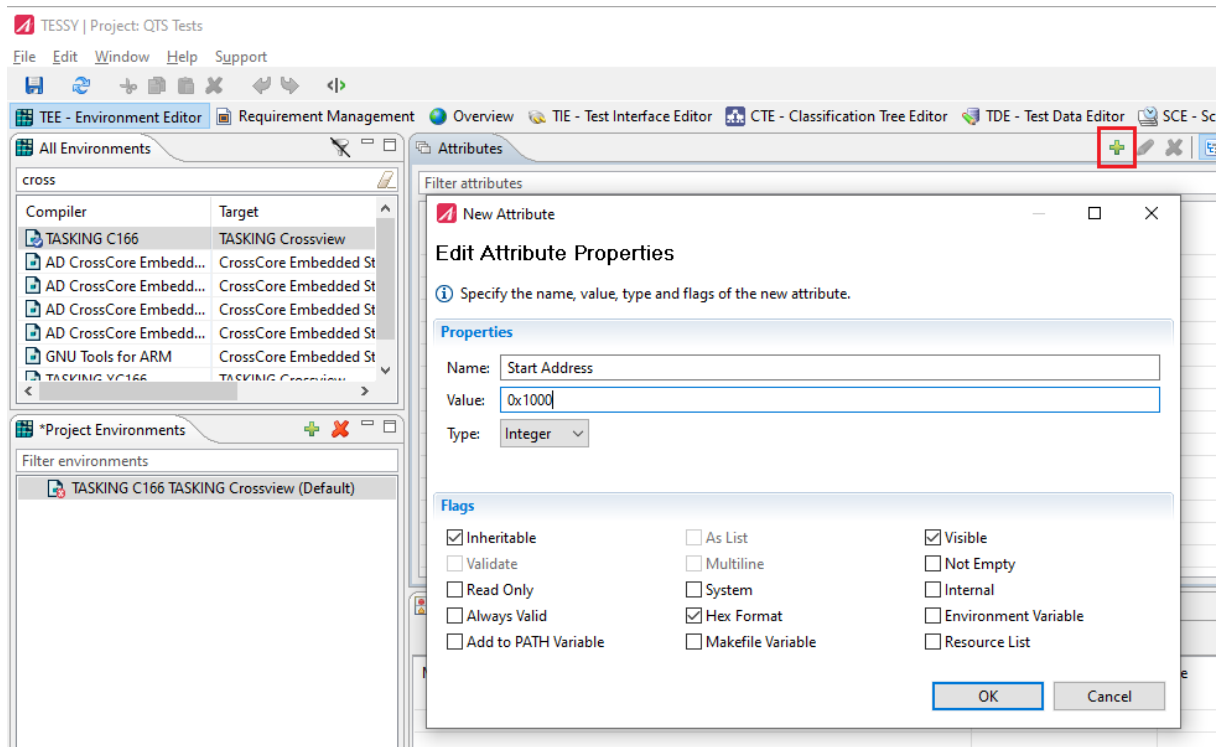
TESSY | Project: QTS Tests

File Edit Window Help Support

TEE - Environment Editor Requirement Management Overview TIE - Test Interface Editor CTE - Classification Tree Editor TDE - Test Data Editor SCE - Sc

All Environments

cross

| Compiler | Target |
|---|---|
| TASKING C166 | TASKING Crossview |
| AD CrossCore Embedd... | CrossCore Embedded St |
| AD CrossCore Embedd... | CrossCore Embedded St |
| AD CrossCore Embedd... | CrossCore Embedded St |
| AD CrossCore Embedd... | CrossCore Embedded St |
| GNU Tools for ARM | CrossCore Embedded St |
| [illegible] | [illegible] |

*Project Environments

Filter environments

TASKING C166 TASKING Crossview (Default)

Attributes

Filter attributes

New Attribute

Edit Attribute Properties

Specify the name, value, type and flags of the new attribute.

Properties

Name: Start Address

Value: 0x1000

Type: Integer

Flags

Inheritable
Validate
Read Only
Always Valid
Add to PATH Variable

As List
Multiline
System
Hex Format
Makefile Variable

Visible
Not Empty
Internal
Environment Variable
Resource List

OK Cancel